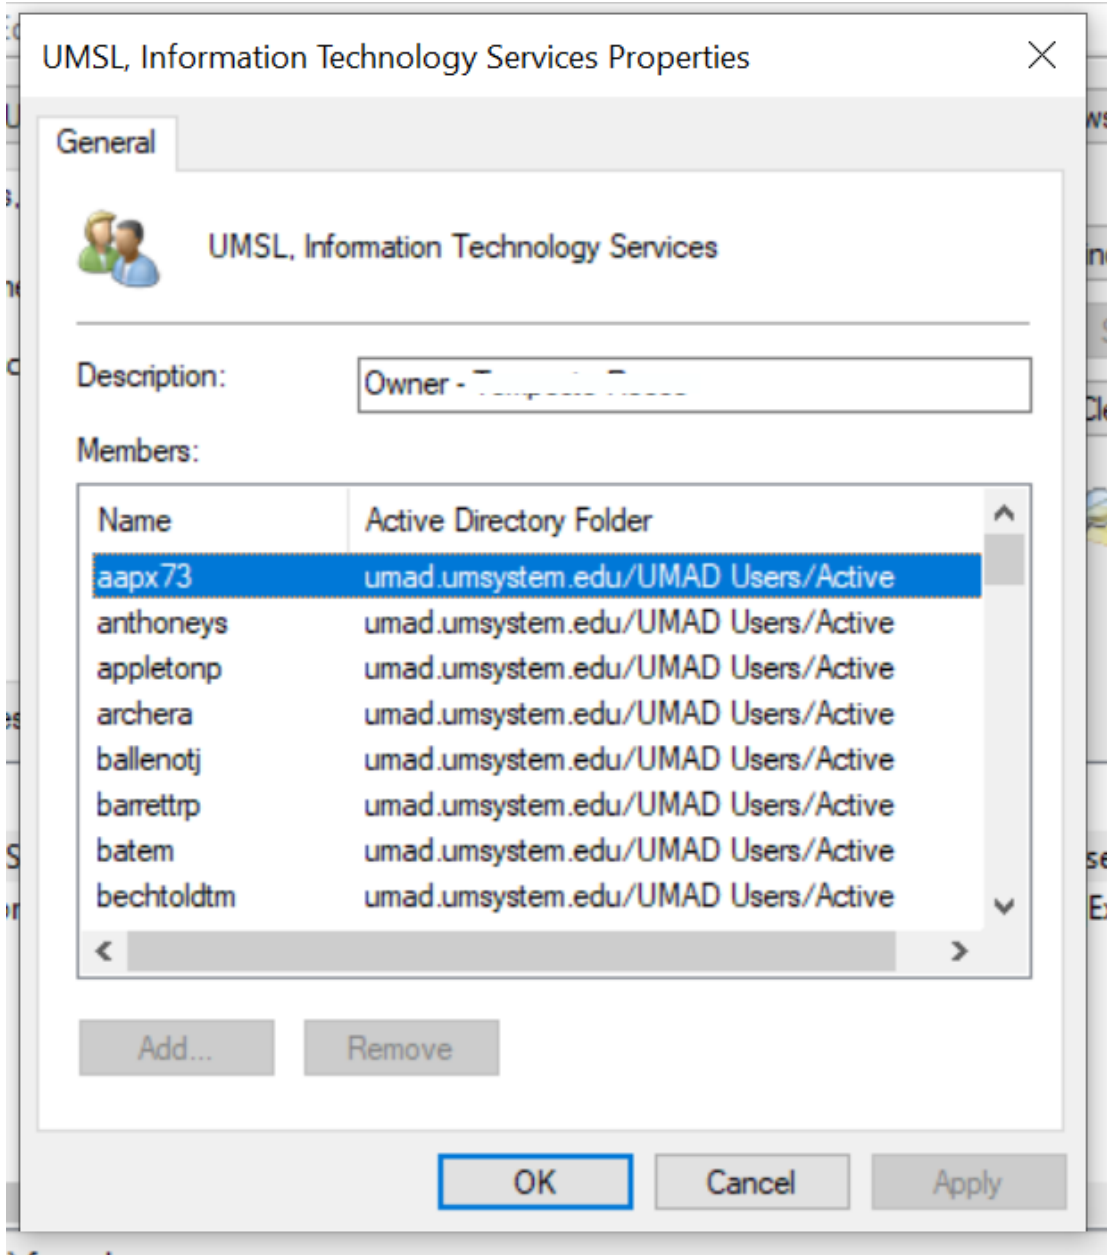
UMSL, Information Technology Services Properties

General

UMSL, Information Technology Services

Description: Owner - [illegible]

Members:

| Name | Active Directory Folder |
|---|---|
| aapx73 | umad.umsystem.edu/UMAD Users/Active |
| anthoneys | umad.umsystem.edu/UMAD Users/Active |
| appletonp | umad.umsystem.edu/UMAD Users/Active |
| archera | umad.umsystem.edu/UMAD Users/Active |
| ballenotj | umad.umsystem.edu/UMAD Users/Active |
| barrettrp | umad.umsystem.edu/UMAD Users/Active |
| batem | umad.umsystem.edu/UMAD Users/Active |
| bechtoldtm | umad.umsystem.edu/UMAD Users/Active |

Add... Remove

OK Cancel Apply